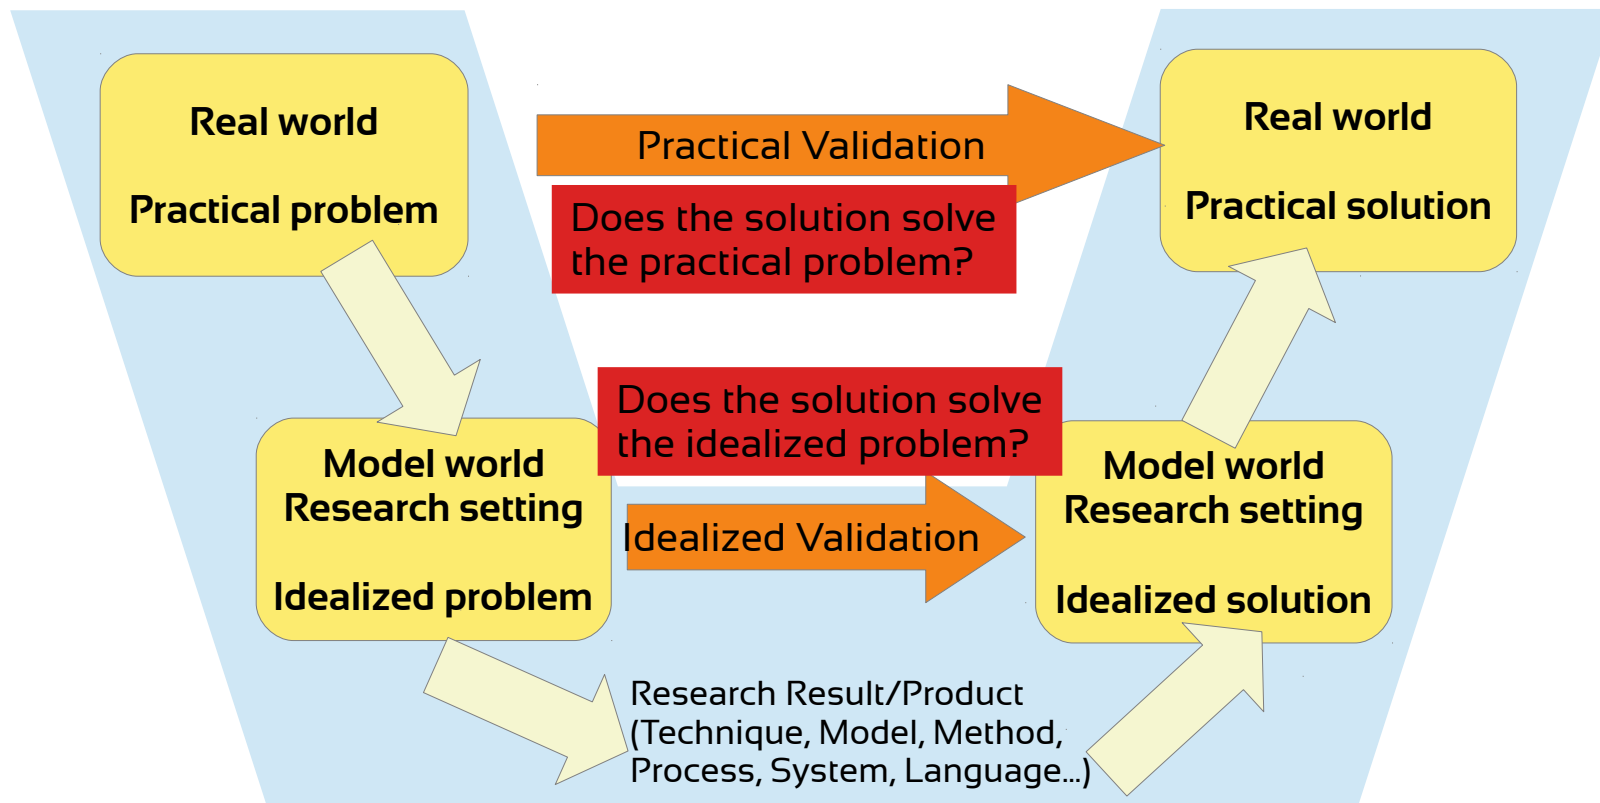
Real world

Practical problem

Practical Validation

Does the solution solve the practical problem?

Real world

Practical solution

Does the solution solve the idealized problem?

Model world
Research setting

Idealized problem

Idealized Validation

Model world
Research setting

Idealized solution

Research Result/Product
(Technique, Model, Method, Process, System, Language...)